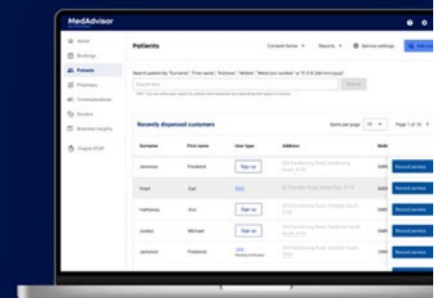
MedAdvisor

Home
Bookings
Patients
Pharmacy
Communications
Doctors
Business Insights
Project STAR

Patients

Consent forms
Reports
Service settings

Search patient by "Surname", "First name", "Address", "Mobile", "Medicare number" or "D.O.B (dd/mm/yyyy)"

Search

Recently dispensed customers

Items per page 10
Page 1 of 10

| Surname | First name | User type | Address | Mob |  |
|---|---|---|---|---|---|
| Johnson | Frederick | Sign up | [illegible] | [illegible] | Record service |
| Small | Carl | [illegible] | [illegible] | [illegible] | Record service |
| Hathaway | Ann | Sign up | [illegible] | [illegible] | Record service |
| Jordan | Michael | Sign up | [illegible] | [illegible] | Record service |
| Johnson | Frederick | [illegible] | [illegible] | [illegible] | Record service |